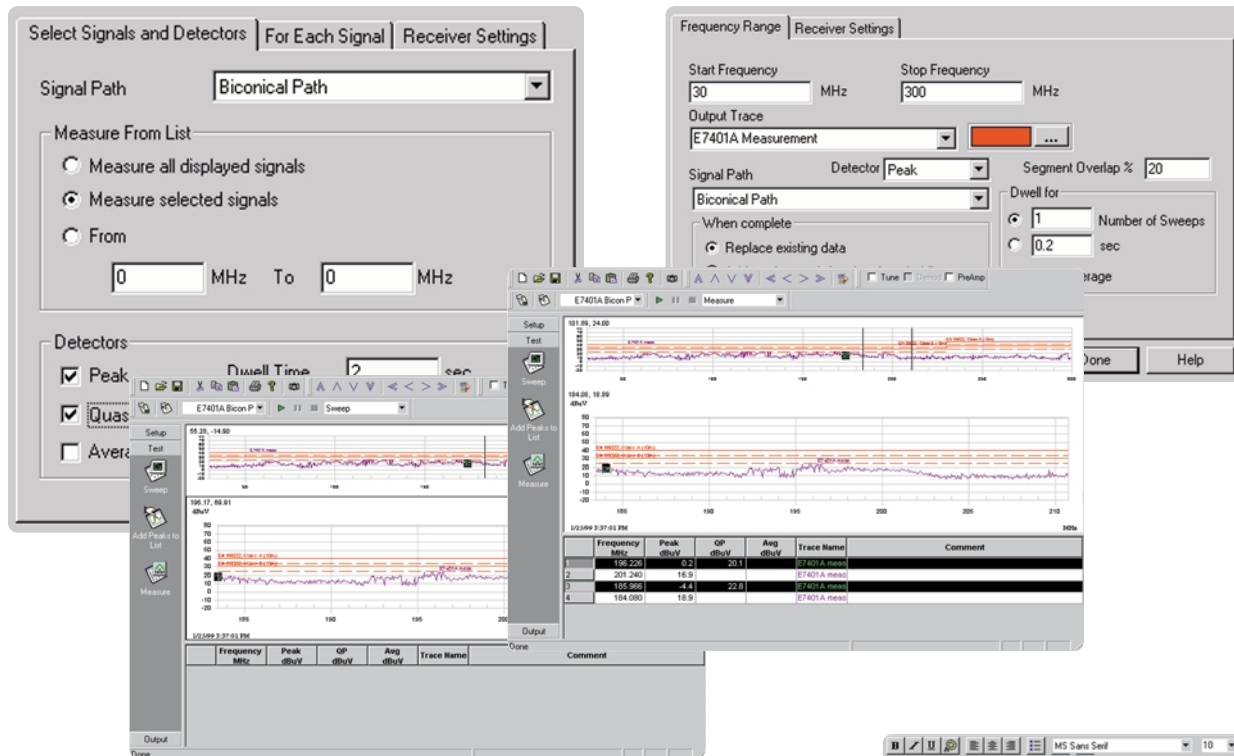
Select Signals and Detectors | For Each Signal | Receiver Settings

Signal Path
Biconical Path

Measure From List
Measure all displayed signals
Measure selected signals
From
0 MHz To 0 MHz

Detectors
Peak
Dwell Time 2 sec
Quas
Avera

Frequency Range | Receiver Settings

Start Frequency
30 MHz
Stop Frequency
300 MHz
Output Trace
E7401A Measurement
...
Signal Path
Detector Peak
Segment Overlap % 20
Biconical Path
When complete
Replace existing data
Dwell for
1 Number of Sweeps
0.2 sec
erage
Done
Help

E7401A Bicon P
Sweep
Setup
Test
Sweep
Add Peaks to List
Measure
55.20, -14.80
196.17, 69.91
dBuV
90
80
70
60
50
40
30
20
10
0
-10
-20
185
190
195
200
1/23/99 3:37:01 PM
Output
Done

| Frequency MHz | Peak dBuV | QP dBuV | Avg dBuV | Trace Name | Comment |
|---|---|---|---|---|---|

Tune Detector PreAmp
E7401A Bicon P
Measure
Setup
Test
Sweep
Add Peaks to List
Measure
101.89, 24.00
50
100
150
200
250
300
184.08, 18.89
dBuV
90
80
70
60
50
40
30
20
10
0
-10
-20
185
190
195
200
205
210
1/23/99 3:37:01 PM
MHz

| | Frequency MHz | Peak dBuV | QP dBuV | Avg dBuV | Trace Name | Comment |
|---|---|---|---|---|---|---|
| 1 | 196.226 | 0.2 | 20.1 | | E7401A meas | |
| 2 | 201.240 | 16.9 | | | E7401A meas | |
| 3 | 185.966 | -4.4 | 22.8 | | E7401A meas | |
| 4 | 184.080 | 18.9 | | | E7401A meas | |

Output
Done

B I U MS Sans Serif 10